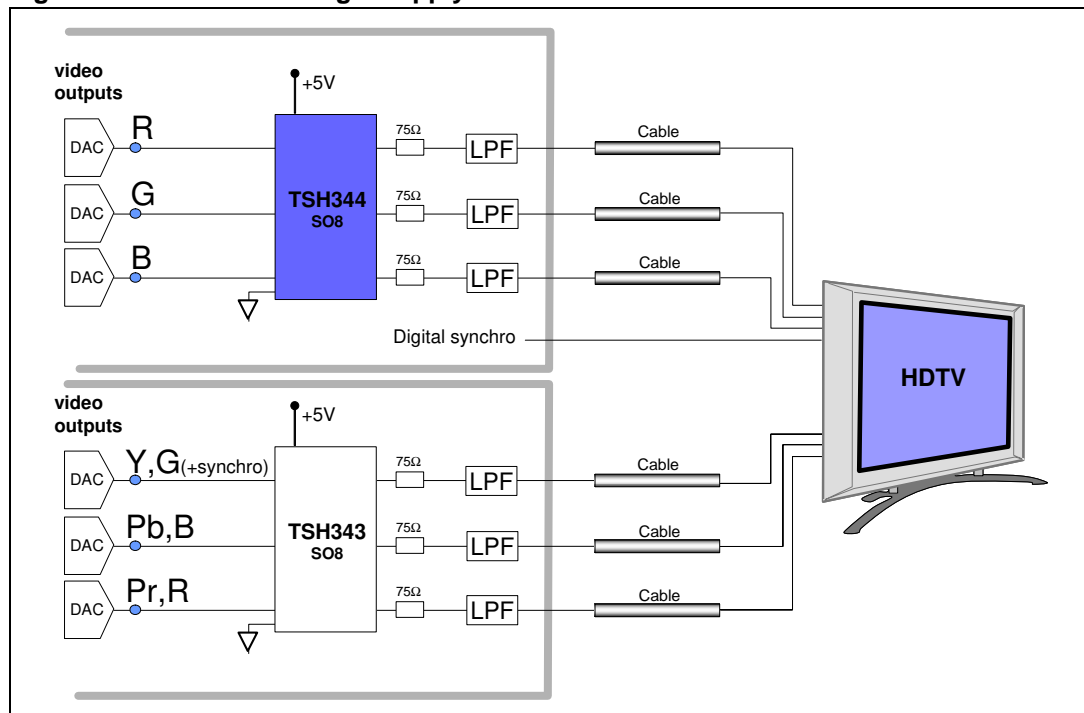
video outputs

+5V

DAC R

DAC G

DAC B

TSH344
SO8

75Ω LPF Cable

75Ω LPF Cable

75Ω LPF Cable

Digital synchro

HDTV

video outputs

+5V

DAC Y,G(+synchro)

DAC Pb,B

DAC Pr,R

TSH343
SO8

75Ω LPF Cable

75Ω LPF Cable

75Ω LPF Cable